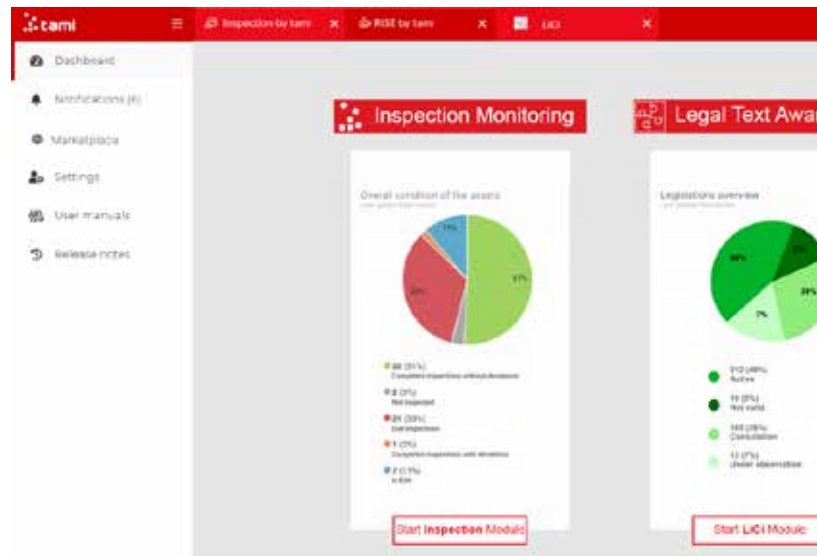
tami

Inspection by tami

RISE by tami

LiCi

Dashboard

Notifications (6)

Marketplace

Settings

User manuals

Release notes

Inspection Monitoring

Overall condition of the assets

51%

33%

11%

88 (51%)
Completed inspections without deviations

4 (3%)
Not inspected

21 (33%)
Due inspection

1 (1%)
Completed inspections with deviations

7 (11%)
In Eis

Start Inspection Module

Legal Text Awa

Legislations overview

48%

8%

28%

7%

513 (48%)
Active

19 (8%)
Not valid

163 (28%)
Consultation

13 (7%)
Under observation

Start LiCi Module